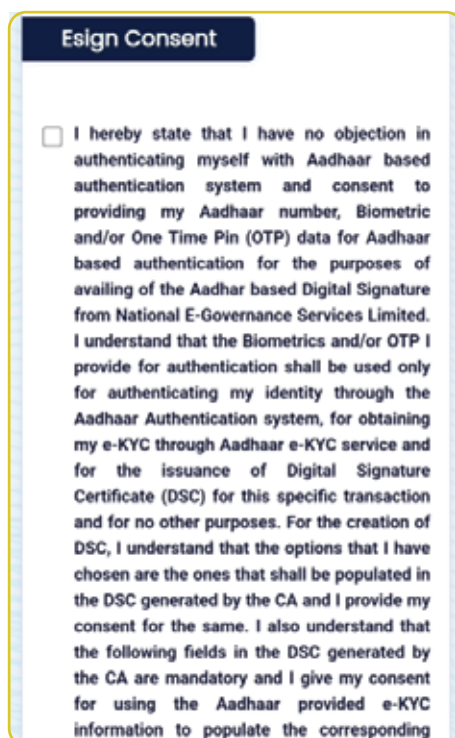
Esign Consent

I hereby state that I have no objection in authenticating myself with Aadhaar based authentication system and consent to providing my Aadhaar number, Biometric and/or One Time Pin (OTP) data for Aadhaar based authentication for the purposes of availing of the Aadhar based Digital Signature from National E-Governance Services Limited. I understand that the Biometrics and/or OTP I provide for authentication shall be used only for authenticating my identity through the Aadhaar Authentication system, for obtaining my e-KYC through Aadhaar e-KYC service and for the issuance of Digital Signature Certificate (DSC) for this specific transaction and for no other purposes. For the creation of DSC, I understand that the options that I have chosen are the ones that shall be populated in the DSC generated by the CA and I provide my consent for the same. I also understand that the following fields in the DSC generated by the CA are mandatory and I give my consent for using the Aadhaar provided e-KYC information to populate the corresponding